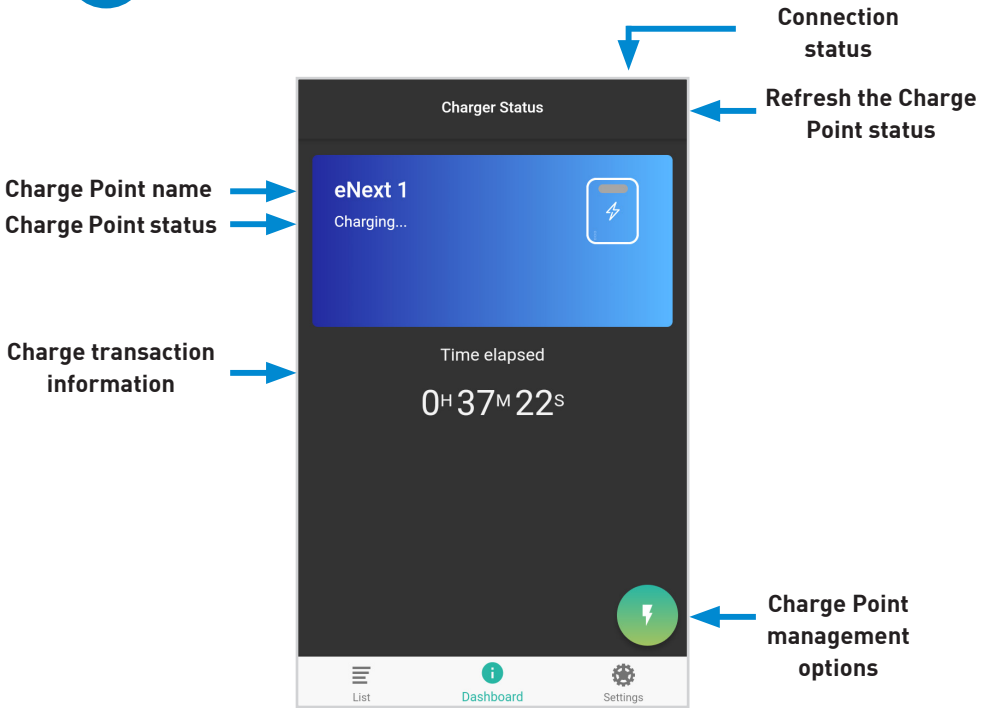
Connection status

Refresh the Charge Point status

Charger Status

Charge Point name

Charge Point status

eNext 1

Charging...

Charge transaction information

Time elapsed

0H 37M 22S

Charge Point management options

List

Dashboard

Settings